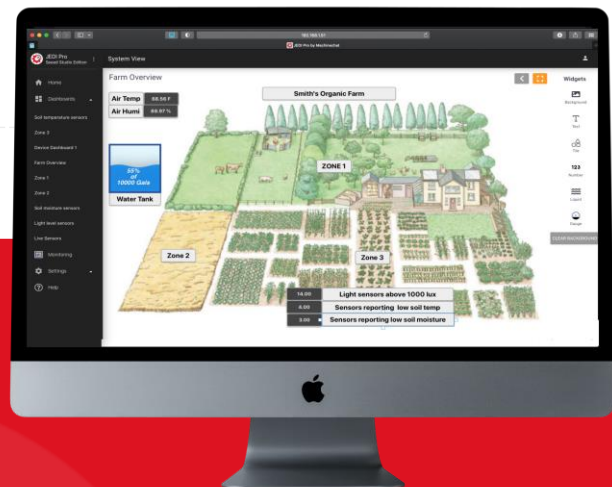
JEDI Pro
Sensei Studio Edition

System View

Home
Dashboards
Soil temperature sensors
Zone 3
Device Dashboard 1
Farm Overview
Zone 1
Zone 2
Soil moisture sensors
Light level sensors
Live Sensors
Monitoring
Settings
Help

Farm Overview

Smith's Organic Farm

Air Temp 58.56 F
Air Humi 69.97 %

55% of 10000 Gals
Water Tank

ZONE 1
Zone 2
Zone 3

14.00 Light sensors above 1000 lux
4.00 Sensors reporting low soil temp
3.00 Sensors reporting low soil moisture

Widgets
Background
Text
Tile
123
Number
Layout
Panel
CLEAR BACKGROUND